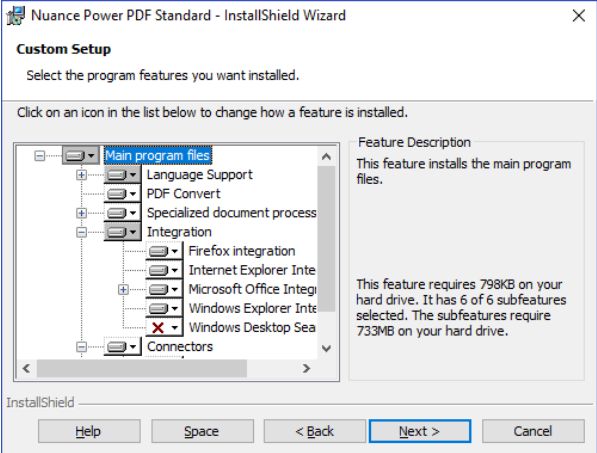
Nuance Power PDF Standard - InstallShield Wizard

Custom Setup

Select the program features you want installed.

Click on an icon in the list below to change how a feature is installed.

Main program files
Language Support
PDF Convert
Specialized document process
Integration
Firefox integration
Internet Explorer Inte
Microsoft Office Integ
Windows Explorer Inte
Windows Desktop Sea
Connectors

Feature Description

This feature installs the main program files.

This feature requires 798KB on your hard drive. It has 6 of 6 subfeatures selected. The subfeatures require 733MB on your hard drive.

InstallShield

Help | Space | < Back | Next > | Cancel